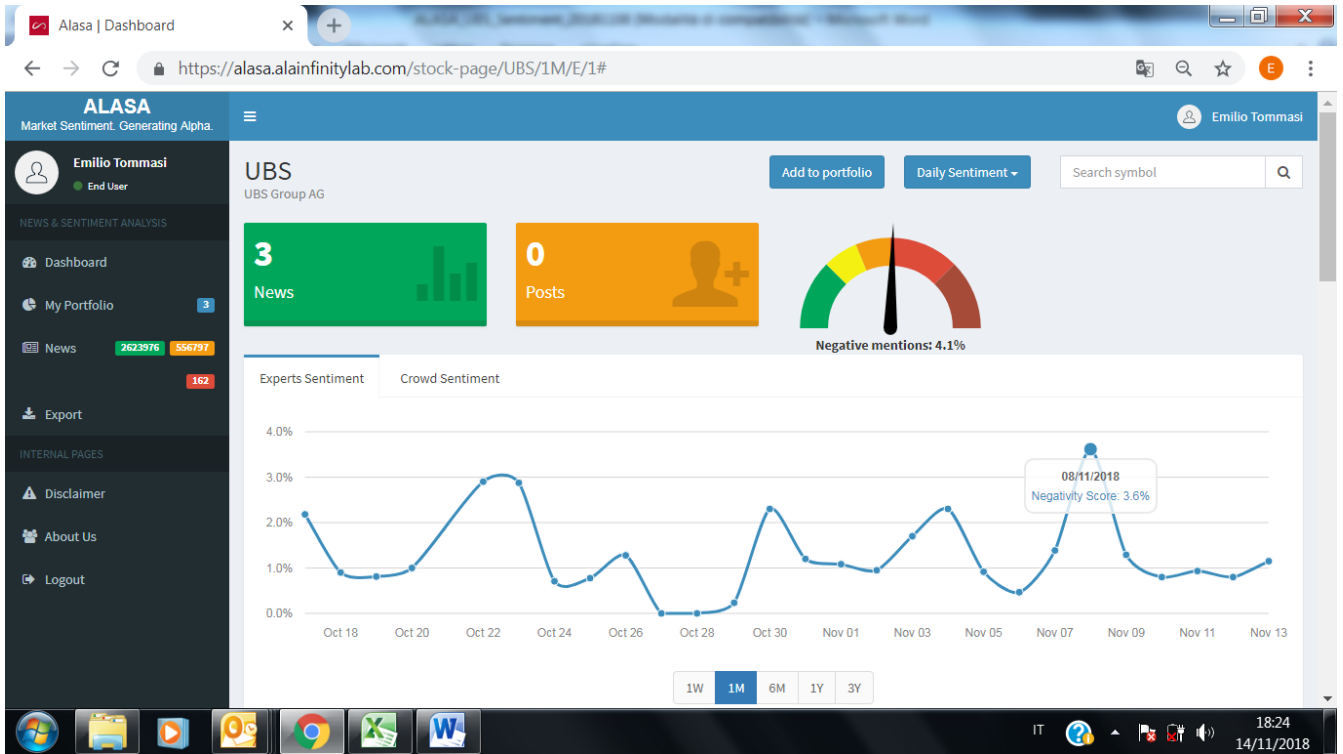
Alasa | Dashboard

https://alasa.alainfinitylab.com/stock-page/UBS/1M/E/1#

E

ALASA
Market Sentiment. Generating Alpha.

Emilio Tommasi

Emilio Tommasi
End User

NEWS & SENTIMENT ANALYSIS

Dashboard

My Portfolio 3

News 2623976 556797 162

Export

INTERNAL PAGES

Disclaimer

About Us

Logout

UBS
UBS Group AG

Add to portfolio

Daily Sentiment

Search symbol

3
News

0
Posts

Negative mentions: 4.1%

Experts Sentiment

Crowd Sentiment

4.0%
3.0%
2.0%
1.0%
0.0%

Oct 18 Oct 20 Oct 22 Oct 24 Oct 26 Oct 28 Oct 30 Nov 01 Nov 03 Nov 05 Nov 07 Nov 09 Nov 11 Nov 13

08/11/2018
Negativity Score: 3.6%

1W 1M 6M 1Y 3Y

IT

18:24
14/11/2018